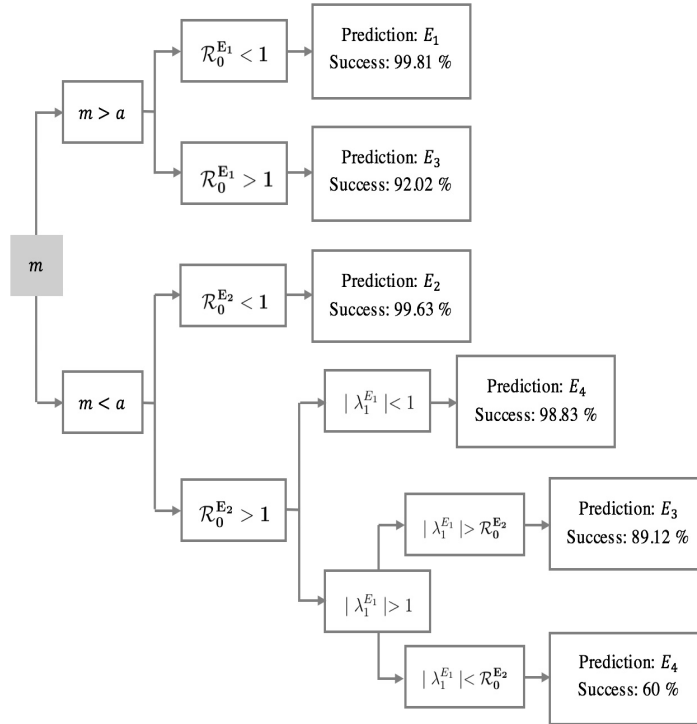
$m$

$m > a$

$\mathcal{R}_0^{\mathbf{E}_1} < 1$

Prediction: $E_1$
Success: 99.81 %

$\mathcal{R}_0^{\mathbf{E}_1} > 1$

Prediction: $E_3$
Success: 92.02 %

$m < a$

$\mathcal{R}_0^{\mathbf{E}_2} < 1$

Prediction: $E_2$
Success: 99.63 %

$\mathcal{R}_0^{\mathbf{E}_2} > 1$

$|\lambda_1^{E_1}| < 1$

Prediction: $E_4$
Success: 98.83 %

$|\lambda_1^{E_1}| > 1$

$|\lambda_1^{E_1}| > \mathcal{R}_0^{\mathbf{E}_2}$

Prediction: $E_3$
Success: 89.12 %

$|\lambda_1^{E_1}| < \mathcal{R}_0^{\mathbf{E}_2}$

Prediction: $E_4$
Success: 60 %